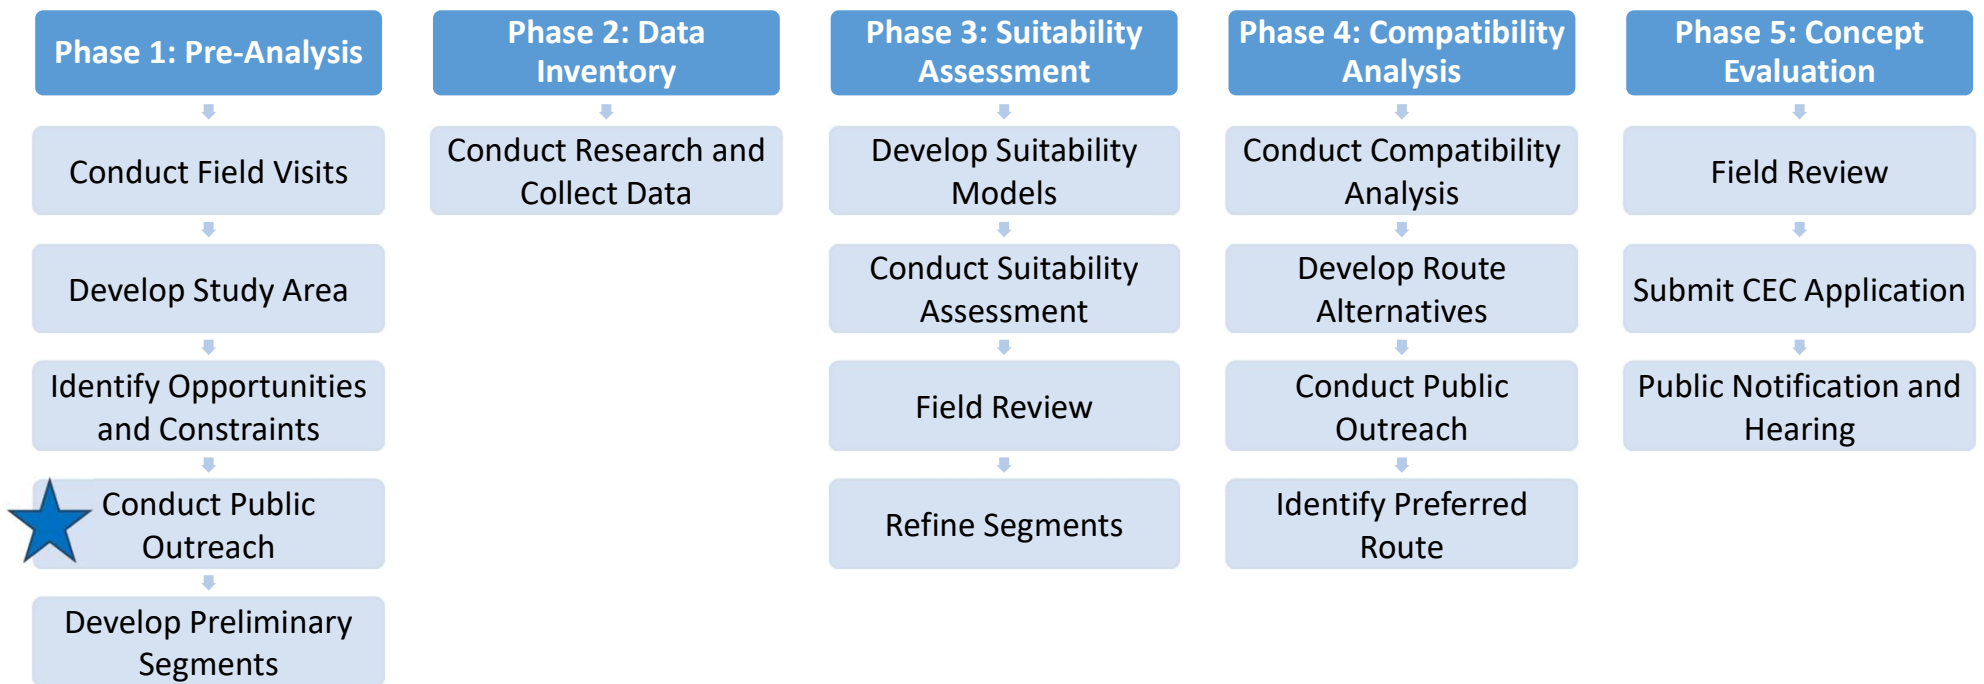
Phase 1: Pre-Analysis

Conduct Field Visits

Develop Study Area

Identify Opportunities and Constraints

Conduct Public Outreach

Develop Preliminary Segments

Phase 2: Data Inventory

Conduct Research and Collect Data

Phase 3: Suitability Assessment

Develop Suitability Models

Conduct Suitability Assessment

Field Review

Refine Segments

Phase 4: Compatibility Analysis

Conduct Compatibility Analysis

Develop Route Alternatives

Conduct Public Outreach

Identify Preferred Route

Phase 5: Concept Evaluation

Field Review

Submit CEC Application

Public Notification and Hearing